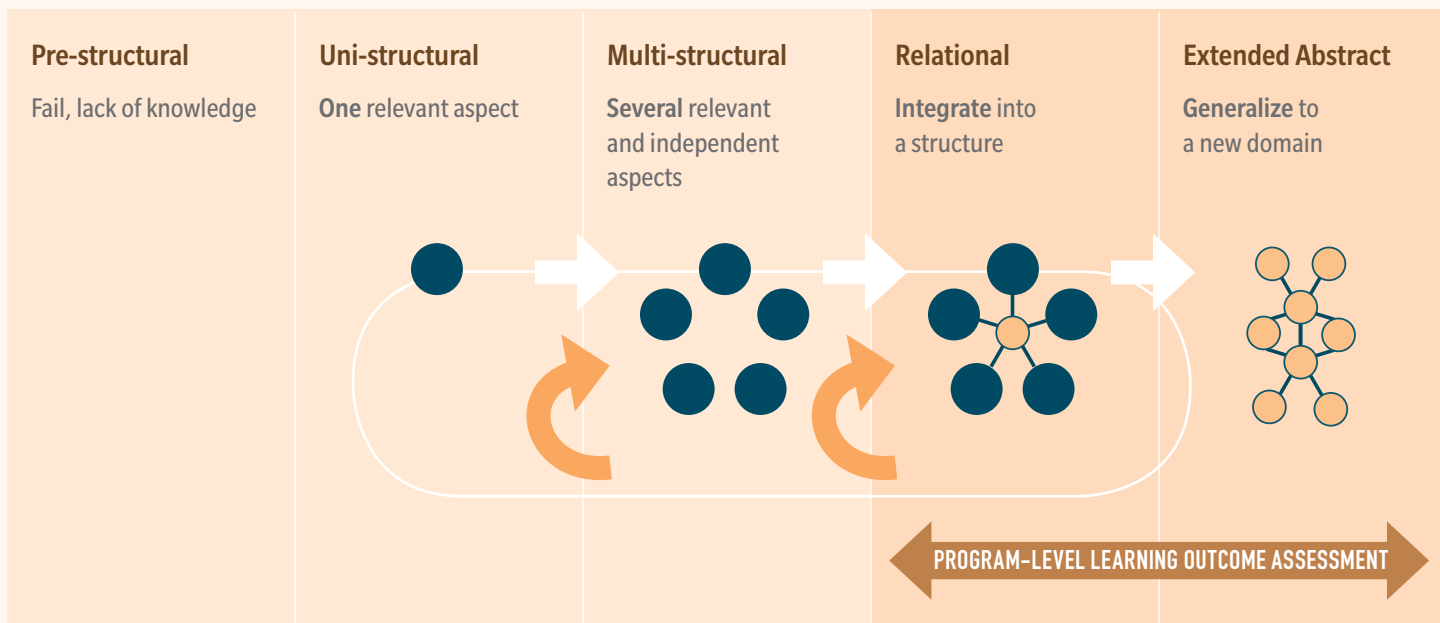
Pre-structural

Fail, lack of knowledge

Uni-structural

One relevant aspect

Multi-structural

Several relevant and independent aspects

Relational

Integrate into a structure

Extended Abstract

Generalize to a new domain

PROGRAM-LEVEL LEARNING OUTCOME ASSESSMENT